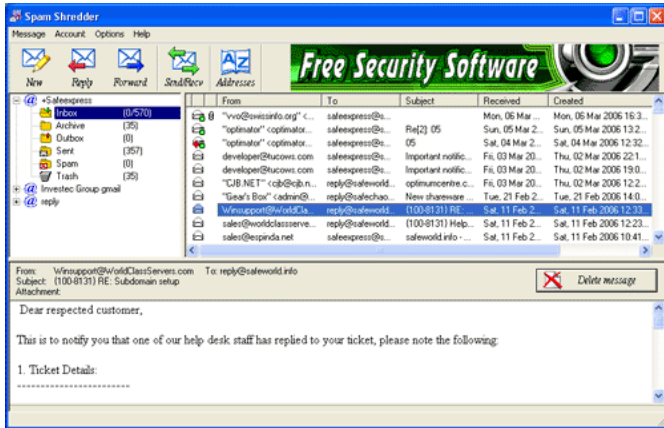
Spam Shredder

Message Account Options Help

New Reply Forward Send/Recv Addresses

Free Security Software

+Safeexpress
Inbox (0/570)
Archive (35)
Outbox (0)
Sent (357)
Spam (0)
Trash (35)
Investec Group gmail
reply

| From | To | Subject | Received | Created |
|---|---|---|---|---|
| "vvo@swissinfo.org" <... | safeexpress@s... | | Mon, 06 Mar ... | Mon, 06 Mar 2006 16:3... |
| "optimator" <optimator... | safeexpress@s... | Re[2]: 05 | Sun, 05 Mar 2... | Sun, 05 Mar 2006 13:2... |
| "optimator" <optimator... | safeexpress@s... | 05 | Sat, 04 Mar 2... | Sat, 04 Mar 2006 12:32... |
| developer@tucows.com | safeexpress@s... | Important notific... | Fri, 03 Mar 20... | Thu, 02 Mar 2006 22:1... |
| developer@tucows.com | safeexpress@s... | Important notific... | Fri, 03 Mar 20... | Thu, 02 Mar 2006 19:0... |
| "CJB.NET" <cjb@cjb.n... | reply@safeworld... | optimumcentre.c... | Fri, 03 Mar 20... | Thu, 02 Mar 2006 12:2... |
| "Gear's Box" <admin@... | safeexpress@s... | New shareware ... | Tue, 21 Feb 2... | Tue, 21 Feb 2006 14:0... |
| Winsupport@WorldCla... | reply@safeworld... | (100-8131) RE: ... | Sat, 11 Feb 2... | Sat, 11 Feb 2006 12:33... |
| sales@worldclassserve... | reply@safeworld... | (100-8131) Help... | Sat, 11 Feb 2... | Sat, 11 Feb 2006 12:23... |
| sales@espinda.net | safeexpress@s... | safeworld.info - ... | Sat, 11 Feb 2... | Sat, 11 Feb 2006 10:41... |

From: Winsupport@WorldClassServers.com To: reply@safeworld.info
Subject: (100-8131) RE: Subdomain setup
Attachment:

Delete message

Dear respected customer,

This is to notify you that one of our help desk staff has replied to your ticket, please note the following:

1. Ticket Details:
------------------------